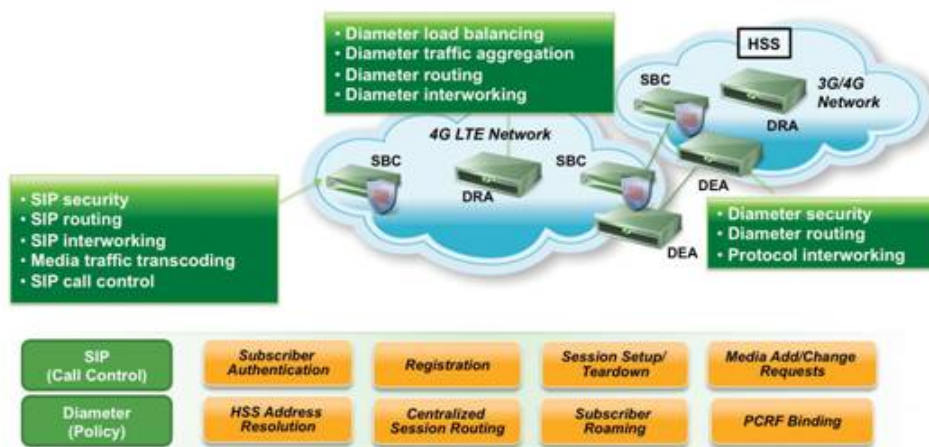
• Diameter load balancing
• Diameter traffic aggregation
• Diameter routing
• Diameter interworking

HSS

SBC

3G/4G Network

DRA

4G LTE Network

SBC

SBC

DRA

DEA

DEA

• SIP security
• SIP routing
• SIP interworking
• Media traffic transcoding
• SIP call control

• Diameter security
• Diameter routing
• Protocol interworking

| SIP (Call Control) | Subscriber Authentication | Registration | Session Setup/ Teardown | Media Add/Change Requests |
|---|---|---|---|---|
| Diameter (Policy) | HSS Address Resolution | Centralized Session Routing | Subscriber Roaming | PCRF Binding |